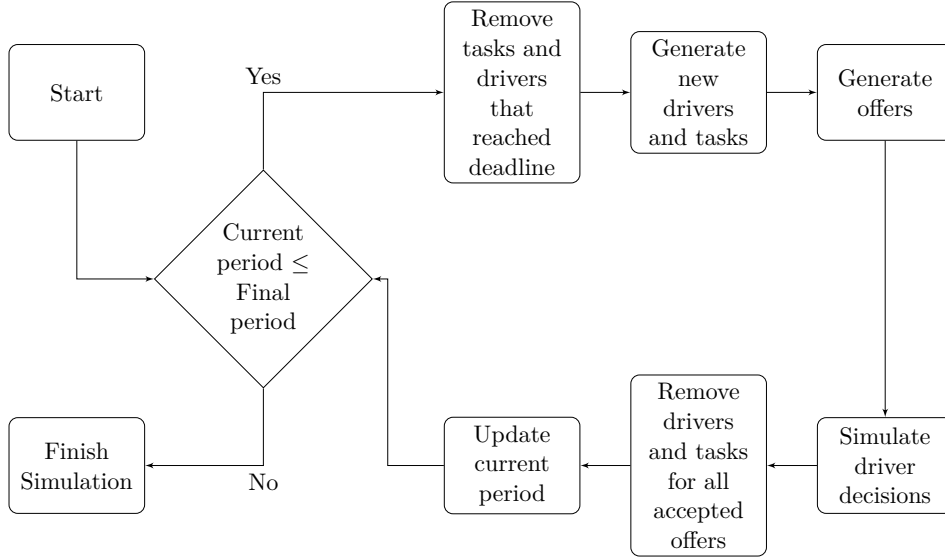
Start

Current period $\leq$ Final period

Yes

Remove tasks and drivers that reached deadline

Generate new drivers and tasks

Generate offers

Simulate driver decisions

Remove drivers and tasks for all accepted offers

Update current period

No

Finish Simulation